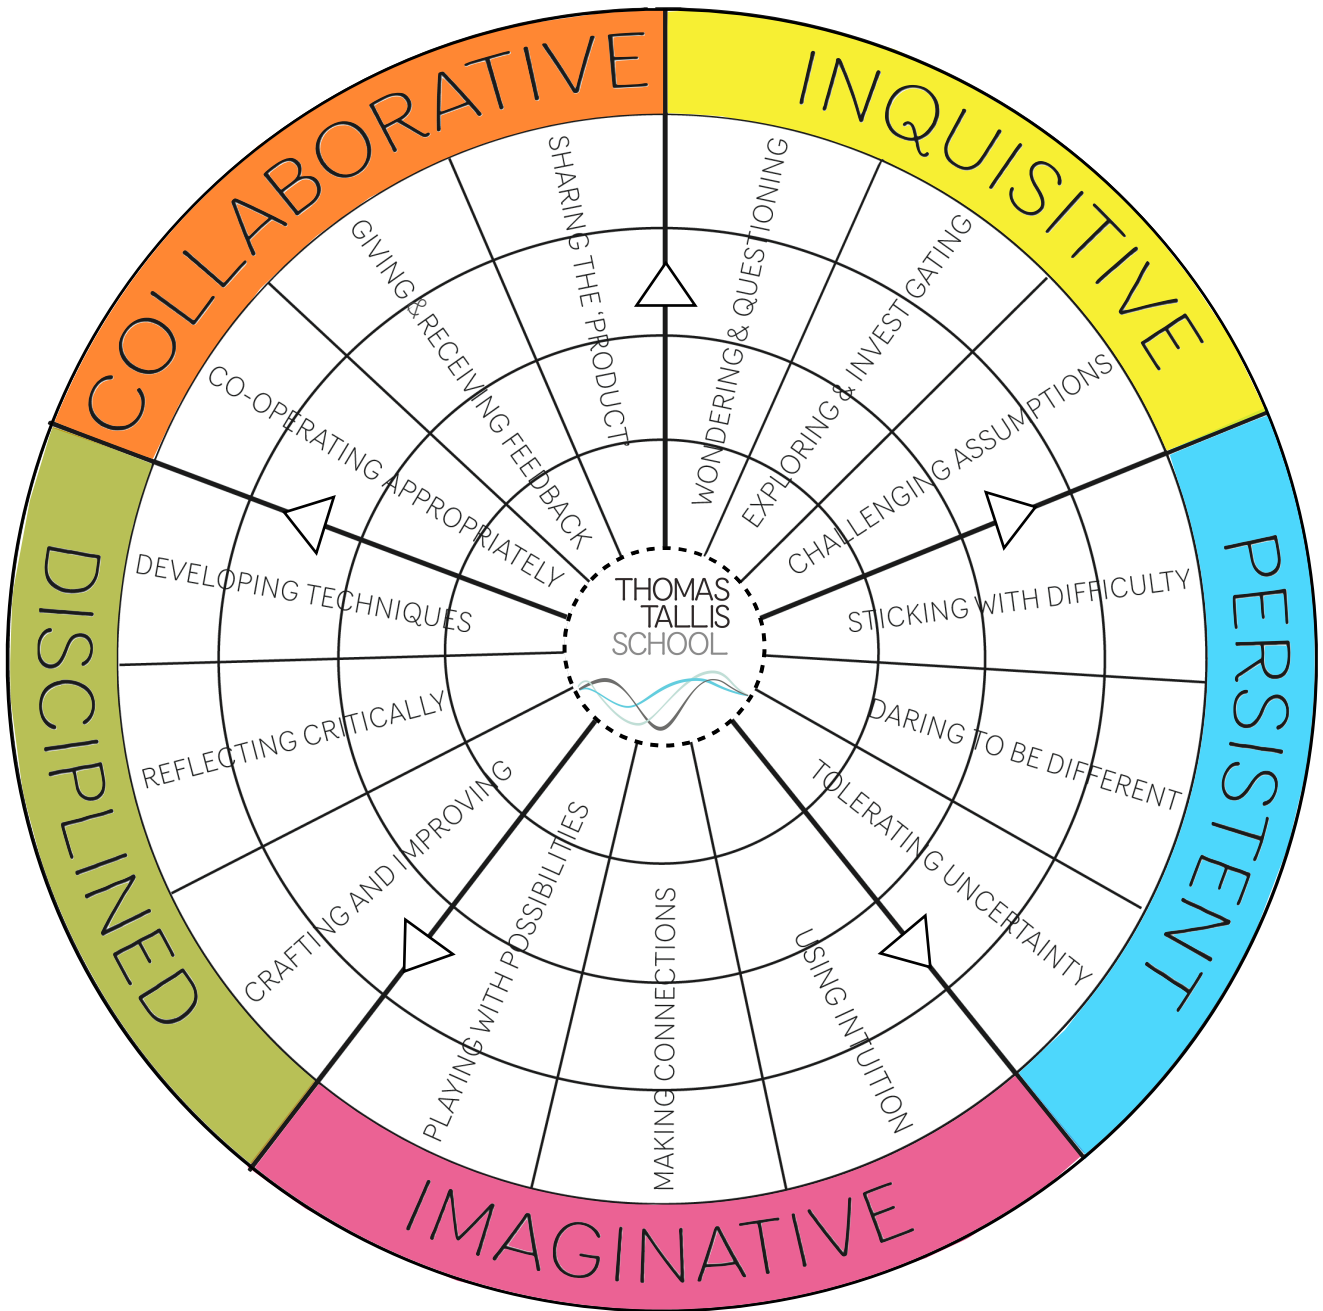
COLLABORATIVE

SHARING THE 'PRODUCT'

GIVING & RECEIVING FEEDBACK

CO-OPERATING APPROPRIATELY

INQUISITIVE

WONDERING & QUESTIONING

EXPLORING & INVESTIGATING

CHALLENGING ASSUMPTIONS

PERSISTENT

STICKING WITH DIFFICULTY

DARING TO BE DIFFERENT

TOLERATING UNCERTAINTY

IMAGINATIVE

USING INTUITION

MAKING CONNECTIONS

PLAYING WITH POSSIBILITIES

DISCIPLINED

CRAFTING AND IMPROVING

REFLECTING CRITICALLY

DEVELOPING TECHNIQUES

THOMAS TALLIS SCHOOL